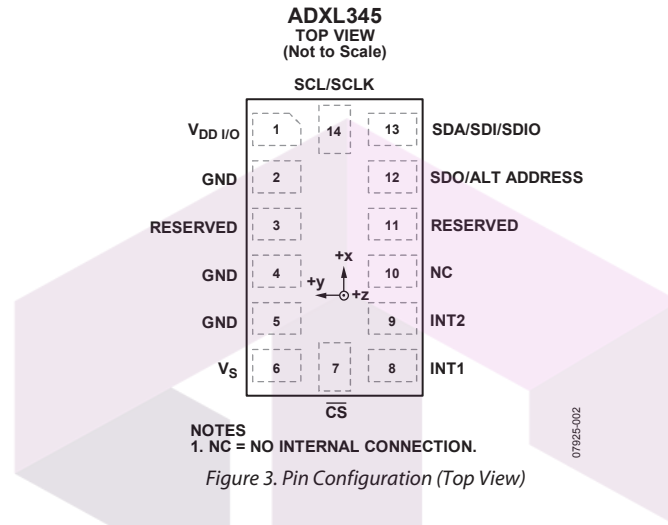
ADXL345
TOP VIEW
(Not to Scale)

SCL/SCLK

$V_{DD\ I/O}$ 1 14 13 SDA/SDI/SDIO

GND 2 12 SDO/ALT ADDRESS

RESERVED 3 11 RESERVED

+x
GND 4 +y +z 10 NC

GND 5 9 INT2

$V_S$ 6 7 8 INT1

$\overline{CS}$

NOTES
1. NC = NO INTERNAL CONNECTION.

07925-002

Figure 3. Pin Configuration (Top View)